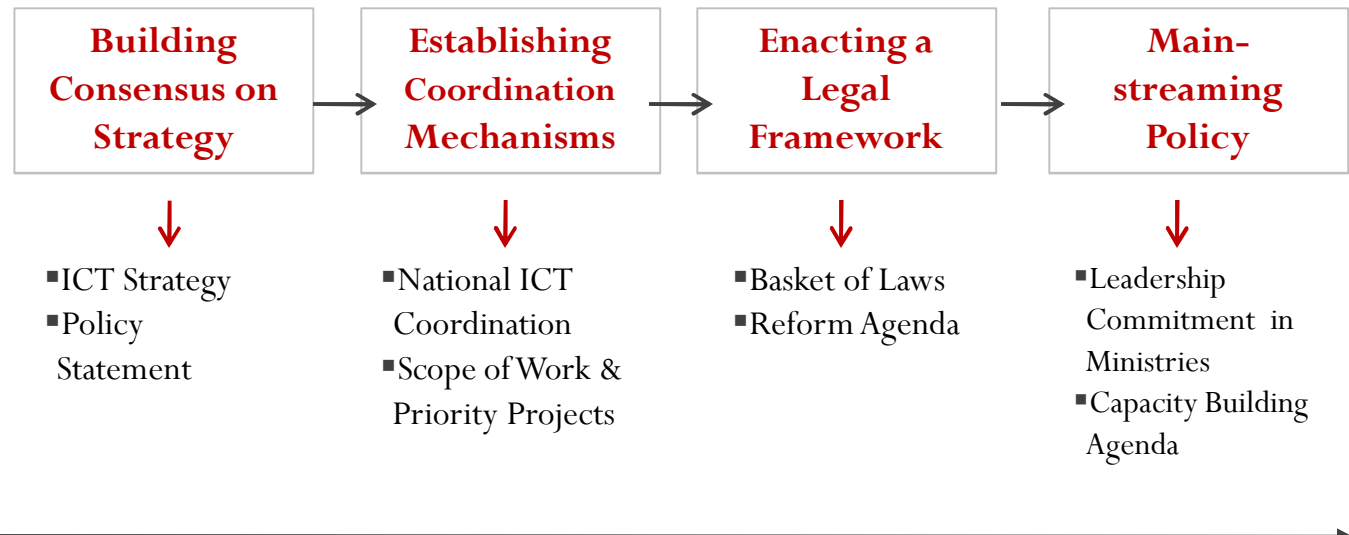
Building Consensus on Strategy

Establishing Coordination Mechanisms

Enacting a Legal Framework

Mainstreaming Policy

▪ICT Strategy
▪Policy Statement

▪National ICT Coordination
▪Scope of Work & Priority Projects

▪Basket of Laws
▪Reform Agenda

▪Leadership Commitment in Ministries
▪Capacity Building Agenda